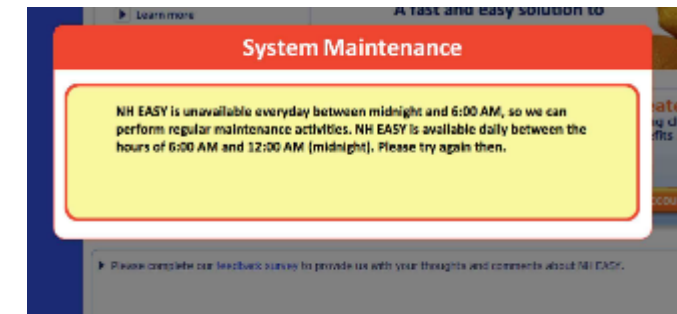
Learn more

A fast and easy solution to

System Maintenance

NH EASY is unavailable everyday between midnight and 6:00 AM, so we can perform regular maintenance activities. NH EASY is available daily between the hours of 6:00 AM and 12:00 AM (midnight). Please try again then.

Please complete our feedback survey to provide us with your thoughts and comments about NH EASY.